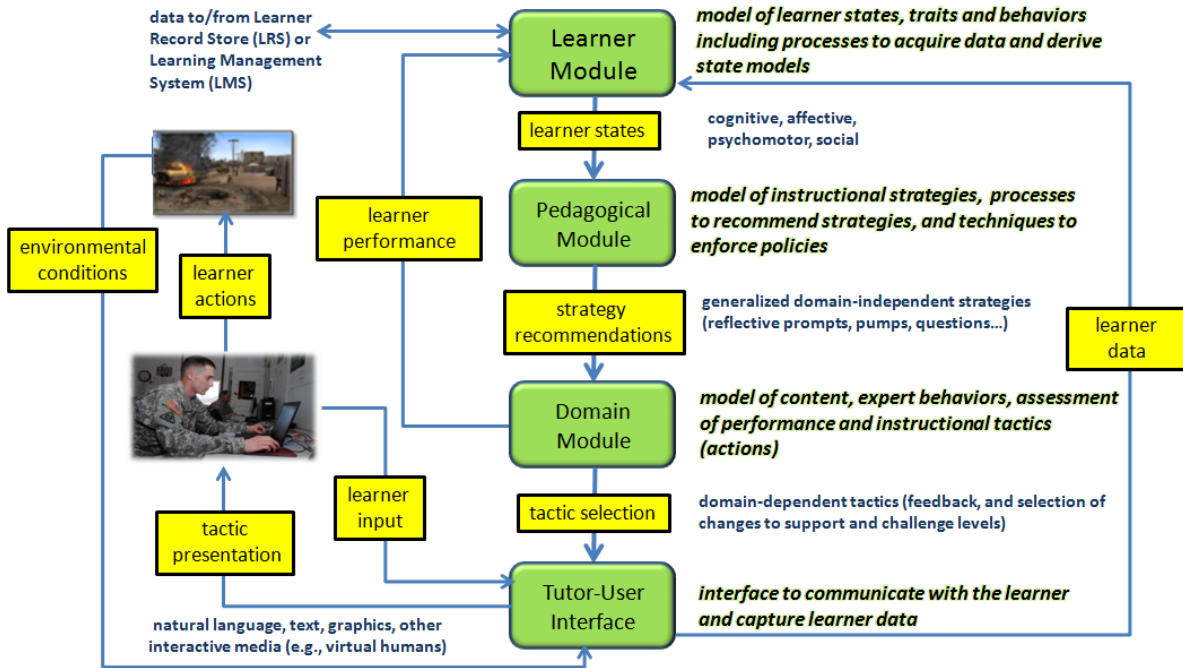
data to/from Learner Record Store (LRS) or Learning Management System (LMS)

Learner Module

model of learner states, traits and behaviors including processes to acquire data and derive state models

learner states

cognitive, affective, psychomotor, social

Pedagogical Module

model of instructional strategies, processes to recommend strategies, and techniques to enforce policies

learner performance

environmental conditions

learner actions

strategy recommendations

generalized domain-independent strategies (reflective prompts, pumps, questions…)

learner data

Domain Module

model of content, expert behaviors, assessment of performance and instructional tactics (actions)

learner input

tactic selection

domain-dependent tactics (feedback, and selection of changes to support and challenge levels)

tactic presentation

Tutor-User Interface

interface to communicate with the learner and capture learner data

natural language, text, graphics, other interactive media (e.g., virtual humans)